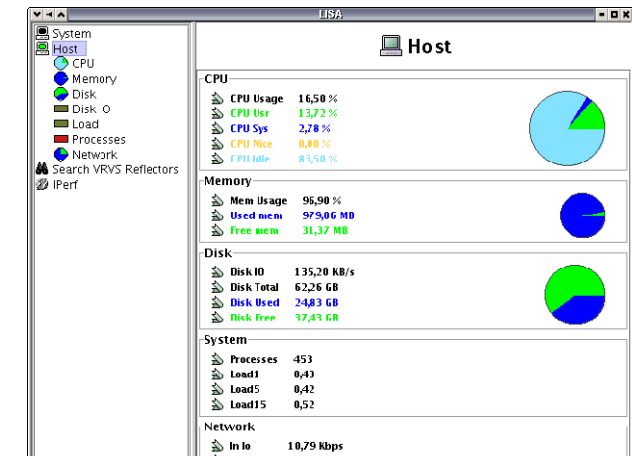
LISA

System
Host
CPU
Memory
Disk
Disk IO
Load
Processes
Network
Search VRVS Reflectors
IPerf

Host

CPU
CPU Usage 16,50 %
CPU Usr 13,72 %
CPU Sys 2,78 %
CPU Nice 0,00 %
CPU Idle 83,50 %

Memory
Mem Usage 96,90 %
Used mem 979,06 MB
Free mem 31,37 MB

Disk
Disk IO 135,20 KB/s
Disk Total 62,26 GB
Disk Used 24,83 GB
Disk Free 37,43 GB

System
Processes 453
Load1 0,43
Load5 0,42
Load15 0,52

Network
In Io 10,79 Kbps